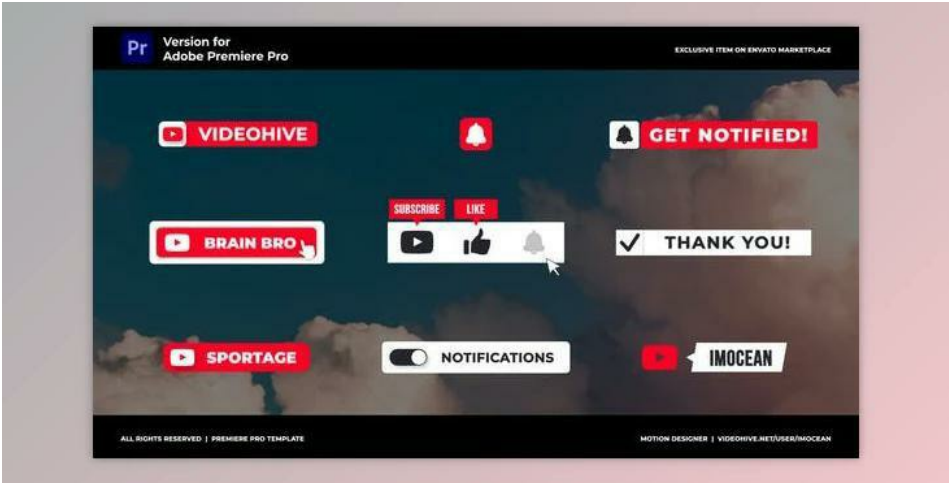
Pr Version for Adobe Premiere Pro

EXCLUSIVE ITEM ON ENVATO MARKETPLACE

VIDEOHIVE

GET NOTIFIED!

BRAIN BRO

SUBSCRIBE

LIKE

THANK YOU!

SPORTAGE

NOTIFICATIONS

IMOCEAN

ALL RIGHTS RESERVED | PREMIERE PRO TEMPLATE

MOTION DESIGNER | VIDEOHIVE.NET/USER/IMOCEAN